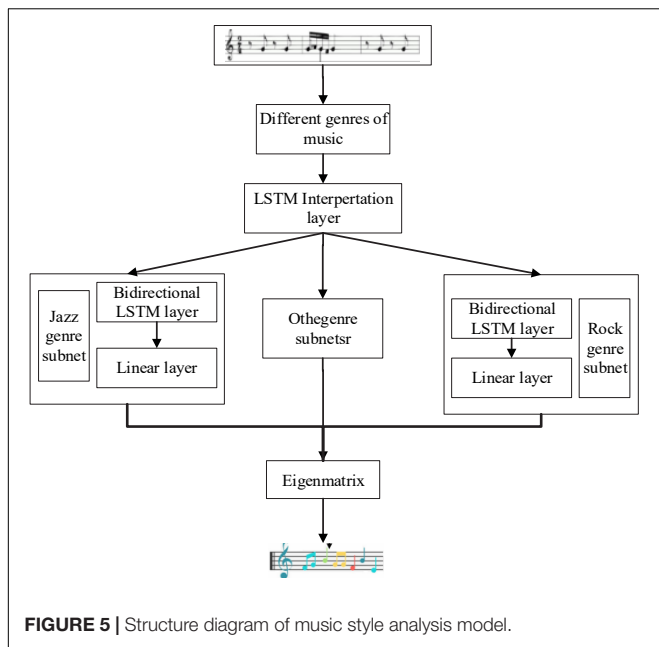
Different genres of music

LSTM Interpertation layer

Jazz genre subnet

Bidirectional LSTM layer

Linear layer

Othegenre subnetsr

Bidirectional LSTM layer

Linear layer

Rock genre subnet

Eigenmatrix

FIGURE 5 | Structure diagram of music style analysis model.